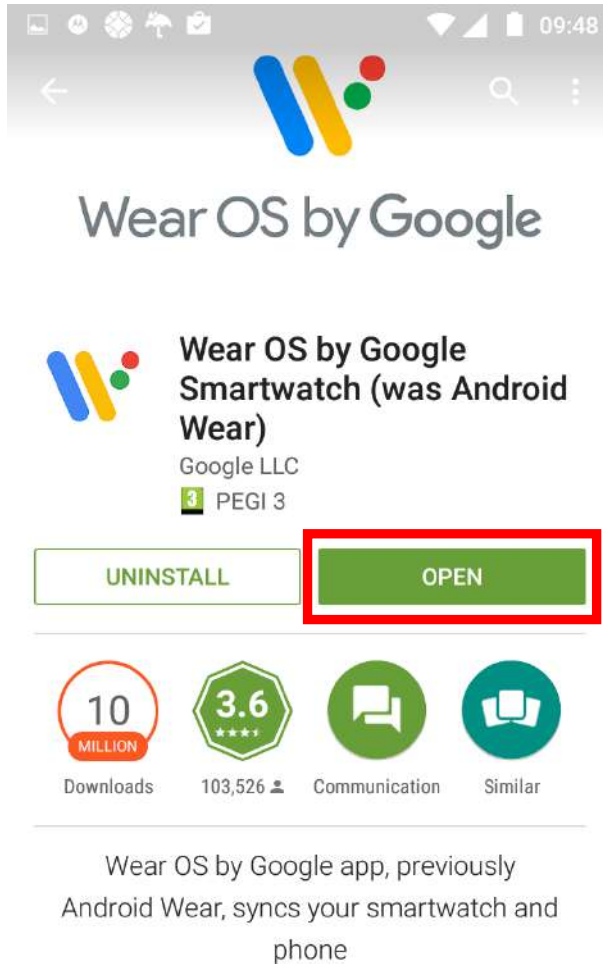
09:48

Wear OS by Google

Wear OS by Google Smartwatch (was Android Wear)
Google LLC
3 PEGI 3

UNINSTALL
OPEN

10 MILLION
Downloads

3.6 ★★★★
103,526

Communication

Similar

Wear OS by Google app, previously Android Wear, syncs your smartwatch and phone